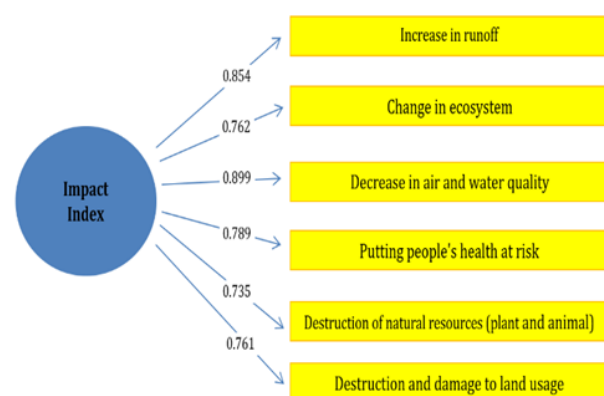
Impact Index

0.854
Increase in runoff

0.762
Change in ecosystem

0.899
Decrease in air and water quality

0.789
Putting people's health at risk

0.735
Destruction of natural resources (plant and animal)

0.761
Destruction and damage to land usage